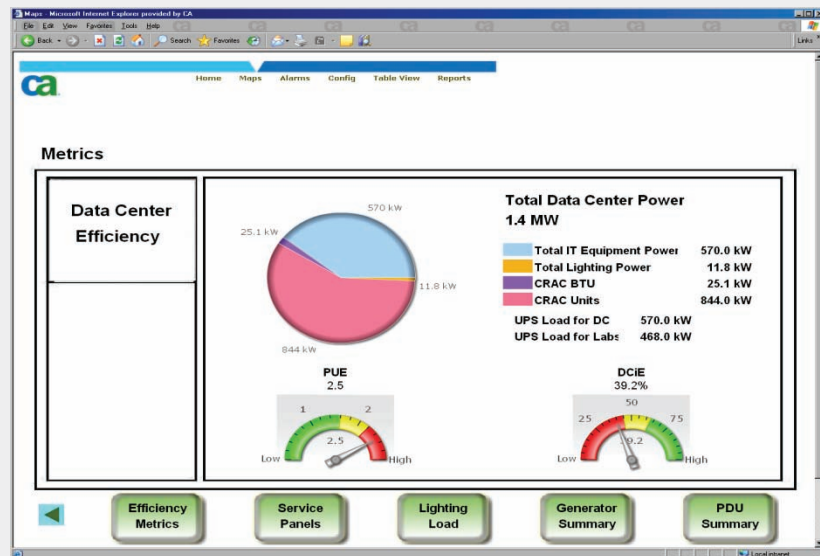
Maps - Microsoft Internet Explorer provided by CA

File Edit View Favorites Tools Help

Back Search Favorites

Links

ca

Home Maps Alarms Config Table View Reports

Metrics

Data Center Efficiency

570 kW

25.1 kW

11.8 kW

844 kW

Total Data Center Power
1.4 MW

| | |
|---|---|
| Total IT Equipment Power | 570.0 kW |
| Total Lighting Power | 11.8 kW |
| CRAC BTU | 25.1 kW |
| CRAC Units | 844.0 kW |

UPS Load for DC 570.0 kW
UPS Load for Labs 468.0 kW

PUE
2.5

1 2
2.5
Low High

DCiE
39.2%

50
25 75
39.2
Low High

Efficiency Metrics

Service Panels

Lighting Load

Generator Summary

PDU Summary

Local intranet